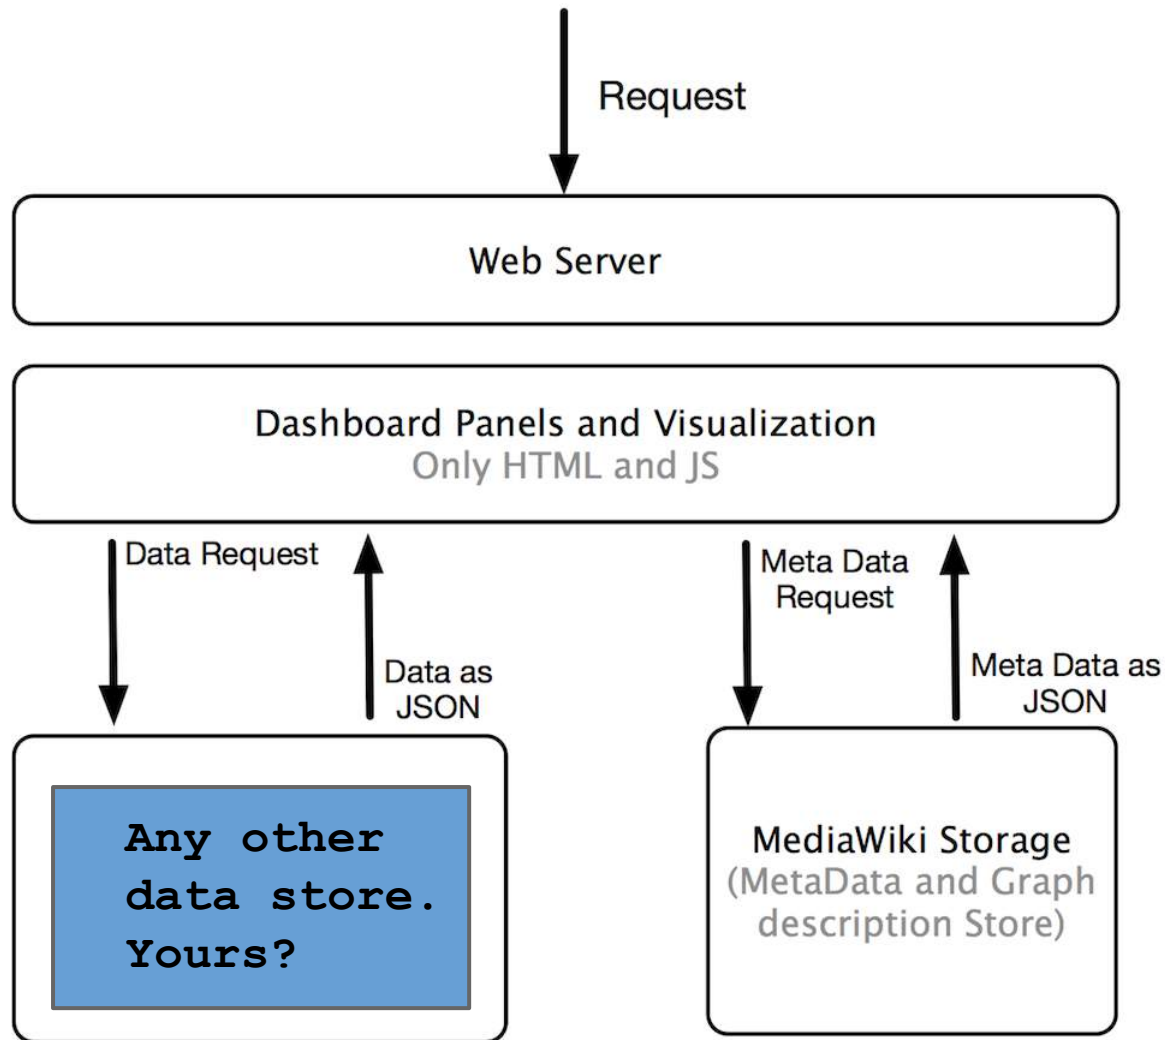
Request

Web Server

Dashboard Panels and Visualization
Only HTML and JS

Data Request

Data as JSON

Meta Data Request

Meta Data as JSON

Any other data store. Yours?

MediaWiki Storage
(MetaData and Graph description Store)